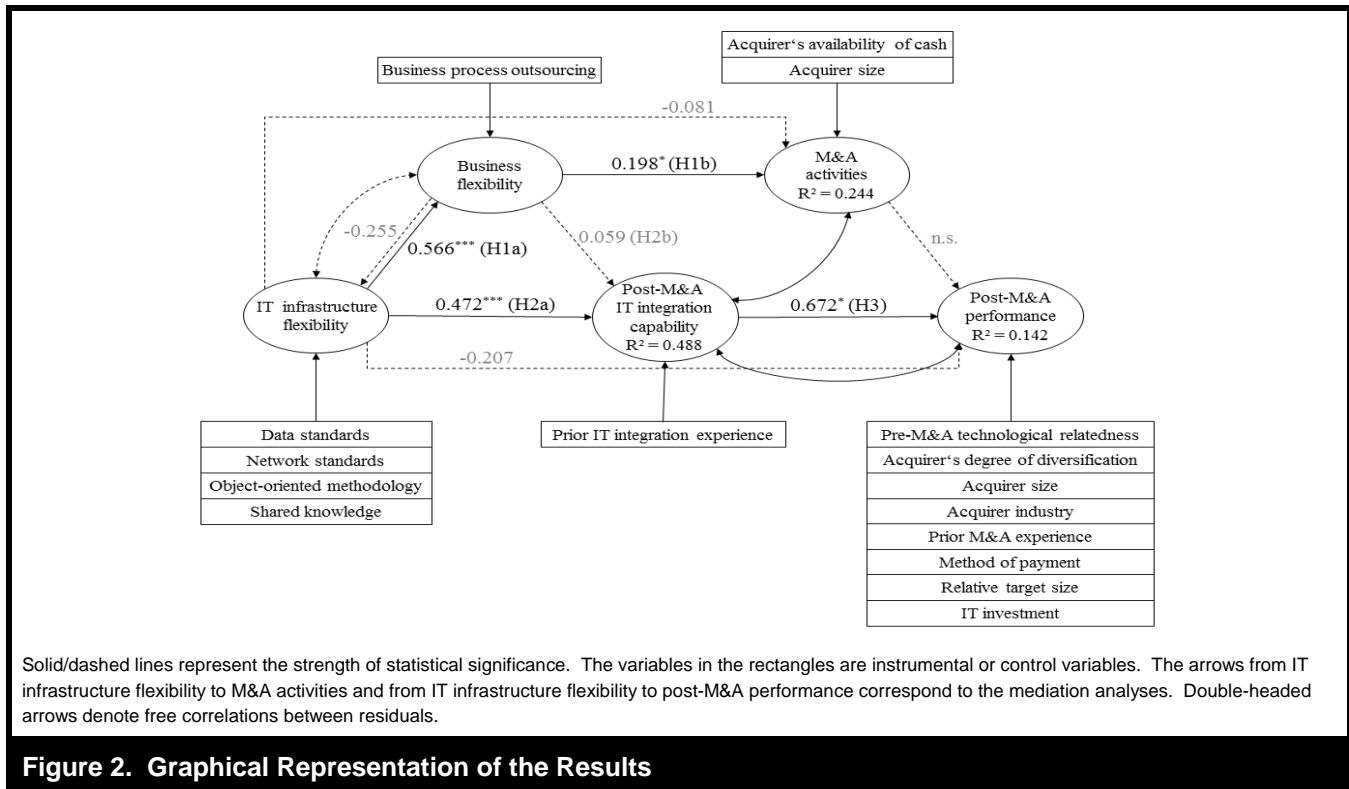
Acquirer's availability of cash

Acquirer size

Business process outsourcing

-0.081

Business flexibility

$0.198^{*}$ (H1b)

M&A activities
$R^2 = 0.244$

-0.255

$0.566^{***}$ (H1a)

0.059 (H2b)

n.s.

IT infrastructure flexibility

$0.472^{***}$ (H2a)

Post-M&A IT integration capability
$R^2 = 0.488$

$0.672^{*}$ (H3)

Post-M&A performance
$R^2 = 0.142$

-0.207

| Data standards |
|---|
| Network standards |
| Object-oriented methodology |
| Shared knowledge |

Prior IT integration experience

| Pre-M&A technological relatedness |
|---|
| Acquirer's degree of diversification |
| Acquirer size |
| Acquirer industry |
| Prior M&A experience |
| Method of payment |
| Relative target size |
| IT investment |

Solid/dashed lines represent the strength of statistical significance. The variables in the rectangles are instrumental or control variables. The arrows from IT infrastructure flexibility to M&A activities and from IT infrastructure flexibility to post-M&A performance correspond to the mediation analyses. Double-headed arrows denote free correlations between residuals.

Figure 2. Graphical Representation of the Results